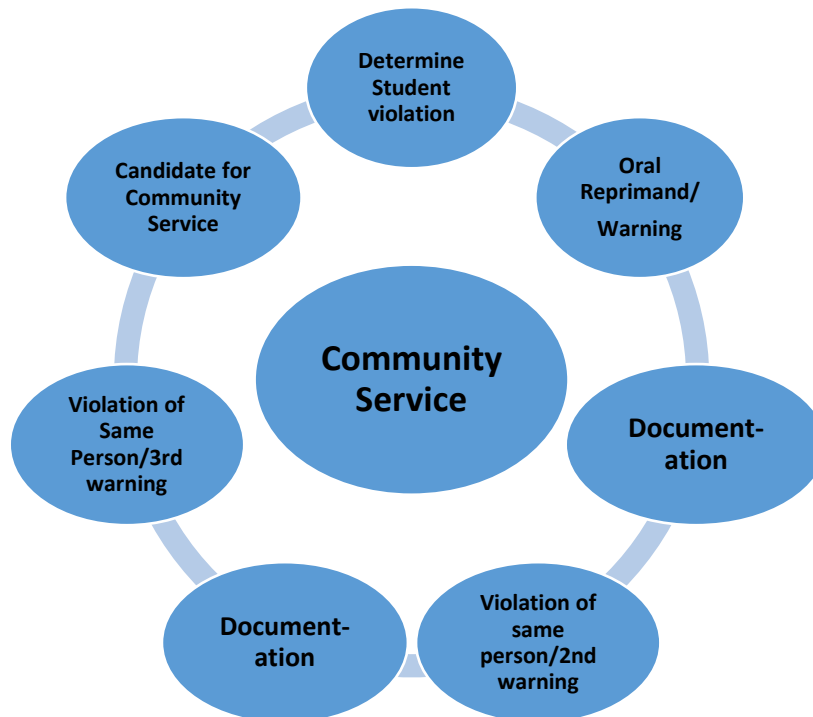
Determine Student violation

Oral Reprimand/ Warning

Documentation

Violation of same person/2nd warning

Documentation

Violation of Same Person/3rd warning

Candidate for Community Service

Community Service